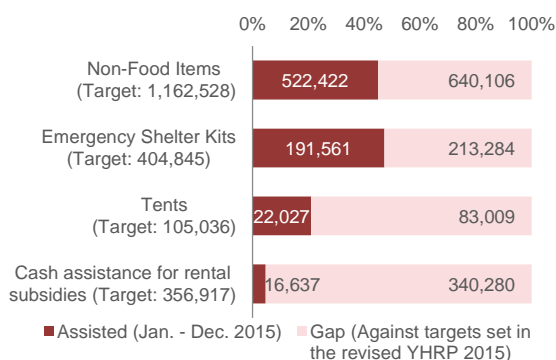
0% 20% 40% 60% 80% 100%

Non-Food Items (Target: 1,162,528)
522,422
640,106

Emergency Shelter Kits (Target: 404,845)
191,561
213,284

Tents (Target: 105,036)
22,027
83,009

Cash assistance for rental subsidies (Target: 356,917)
16,637
340,280

Assisted (Jan. - Dec. 2015)
Gap (Against targets set in the revised YHRP 2015)